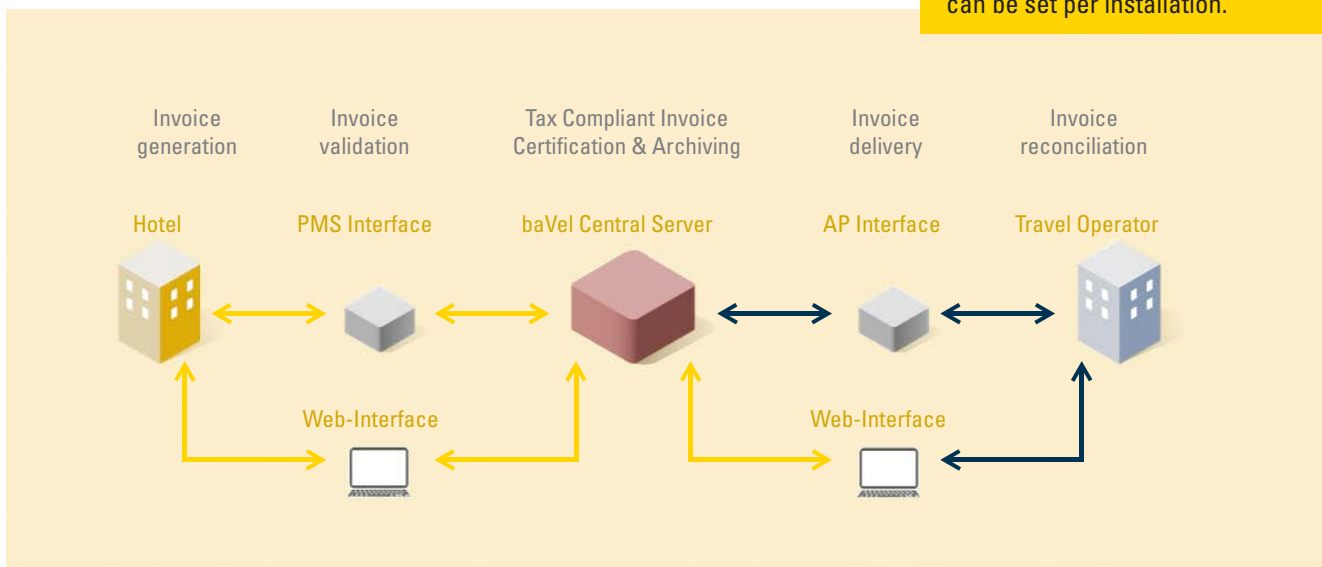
can be set per installation.

Invoice generation

Invoice validation

Tax Compliant Invoice Certification & Archiving

Invoice delivery

Invoice reconciliation

Hotel

PMS Interface

baVel Central Server

AP Interface

Travel Operator

Web-Interface

Web-Interface